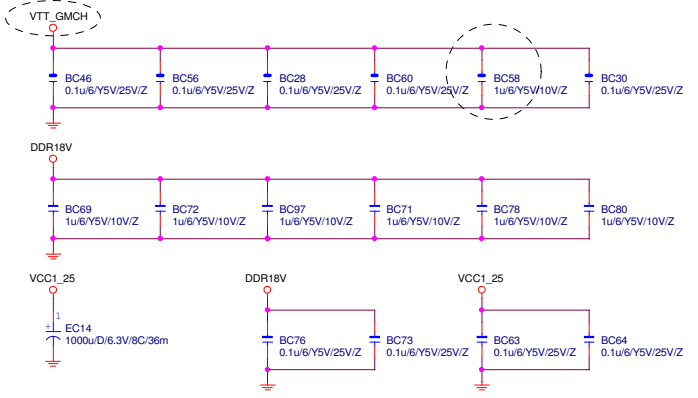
VTT_GMCH

BC46
0.1u/6/Y5V/25V/Z

BC56
0.1u/6/Y5V/25V/Z

BC28
0.1u/6/Y5V/25V/Z

BC60
0.1u/6/Y5V/25V/Z

BC58
1u/6/Y5V/10V/Z

BC30
0.1u/6/Y5V/25V/Z

DDR18V

BC69
1u/6/Y5V/10V/Z

BC72
1u/6/Y5V/10V/Z

BC97
1u/6/Y5V/10V/Z

BC71
1u/6/Y5V/10V/Z

BC78
1u/6/Y5V/10V/Z

BC80
1u/6/Y5V/10V/Z

VCC1_25

1
+
EC14
1000u/D/6.3V/8C/36m

DDR18V

BC76
0.1u/6/Y5V/25V/Z

BC73
0.1u/6/Y5V/25V/Z

VCC1_25

BC63
0.1u/6/Y5V/25V/Z

BC64
0.1u/6/Y5V/25V/Z